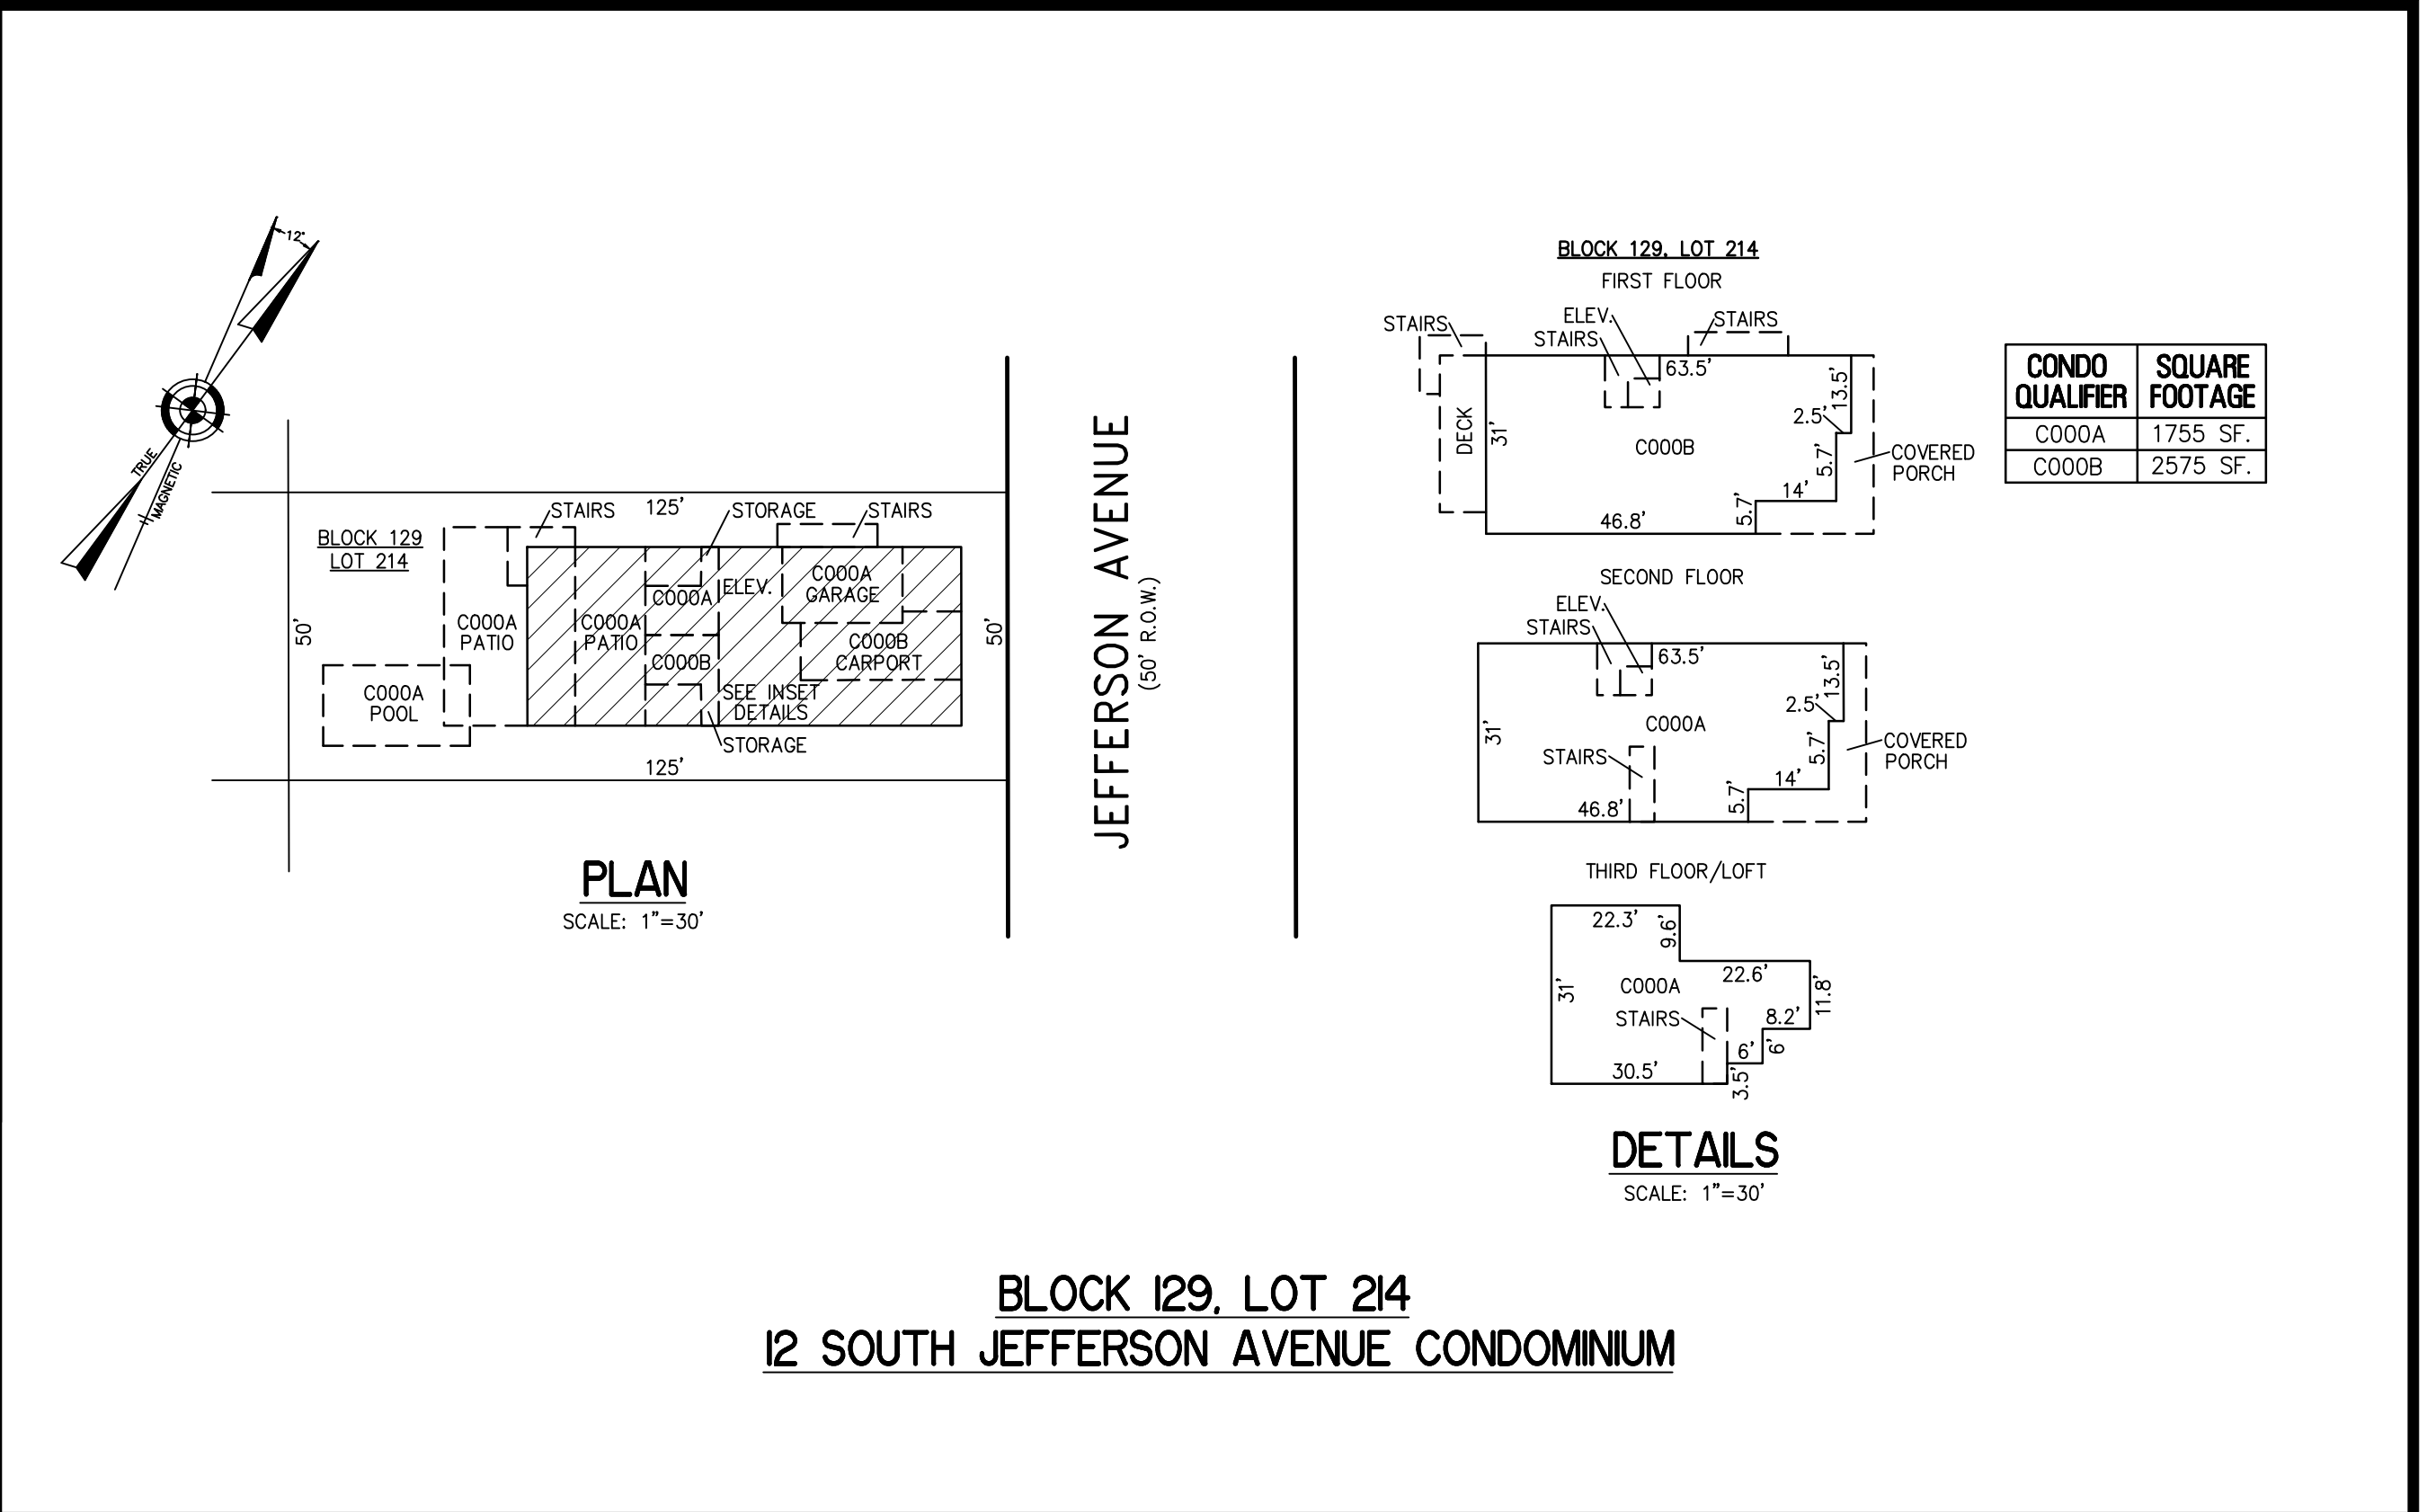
12°

TRUE

MAGNETIC

BLOCK 129
LOT 214

STAIRS 125' STORAGE STAIRS

C000A PATIO

C000A PATIO

C000A

ELEV.

C000A GARAGE

C000B

C000B CARPORT

SEE INSET DETAILS

STORAGE

C000A POOL

50'

50'

125'

PLAN
SCALE: 1"=30'

JEFFERSON AVENUE
(50' R.O.W.)

BLOCK 129, LOT 214
FIRST FLOOR

STAIRS
ELEV.
STAIRS
STAIRS
63.5'
13.5'
2.5'
DECK
31'
C000B
5.7'
COVERED PORCH
14'
5.7'
46.8'

SECOND FLOOR

ELEV.
STAIRS
63.5'
13.5'
2.5'
C000A
31'
STAIRS
5.7'
COVERED PORCH
14'
5.7'
46.8'

THIRD FLOOR/LOFT

22.3'
9.6'
22.6'
31'
C000A
11.8'
STAIRS
8.2'
6'
6'
30.5'
3.5'

DETAILS
SCALE: 1"=30'

| CONDO QUALIFIER | SQUARE FOOTAGE |
|---|---|
| C000A | 1755 SF. |
| C000B | 2575 SF. |

BLOCK 129, LOT 214
12 SOUTH JEFFERSON AVENUE CONDOMINIUM